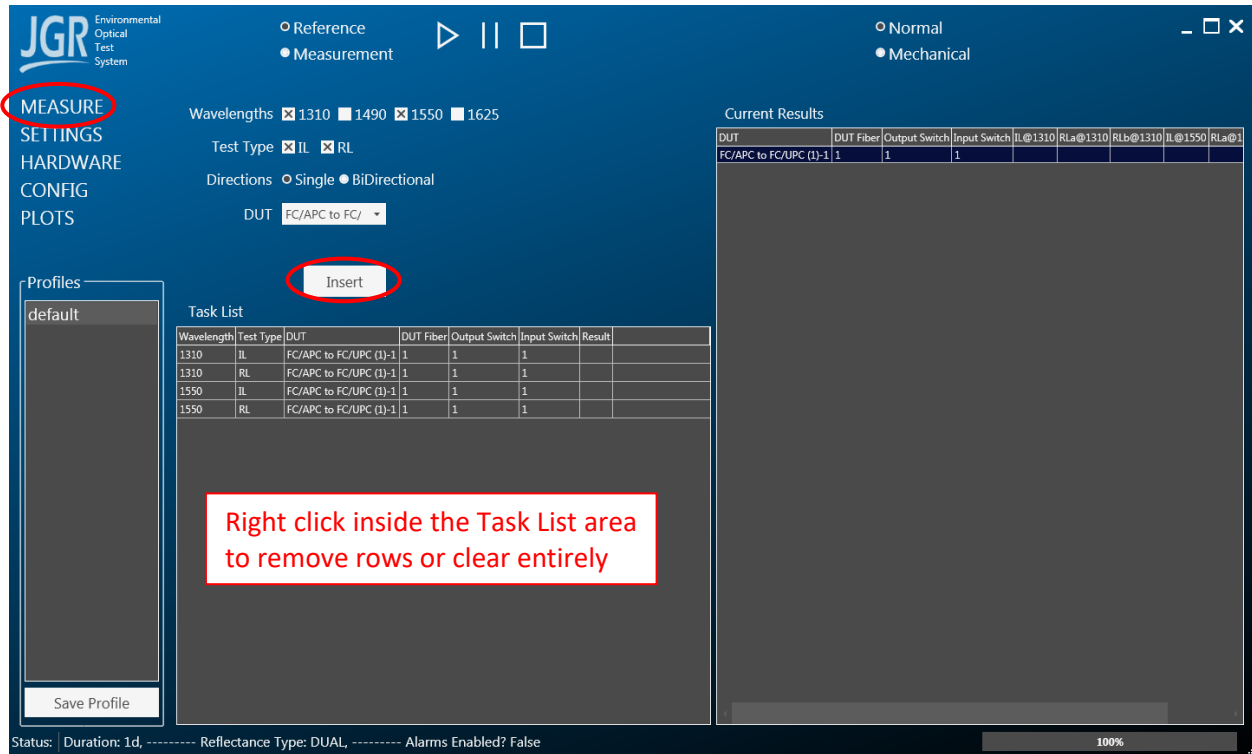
JGR Environmental Optical Test System

Reference
Measurement

Normal
Mechanical

MEASURE
SETTINGS
HARDWARE
CONFIG
PLOTS

Wavelengths ☒ 1310 ☐ 1490 ☒ 1550 ☐ 1625

Test Type ☒ IL ☒ RL

Directions Single BiDirectional

DUT FC/APC to FC/

Insert

Profiles
default

Save Profile

Task List

| Wavelength | Test Type | DUT | DUT Fiber | Output Switch | Input Switch | Result |
|---|---|---|---|---|---|---|
| 1310 | IL | FC/APC to FC/UPC (1)-1 | 1 | 1 | 1 | |
| 1310 | RL | FC/APC to FC/UPC (1)-1 | 1 | 1 | 1 | |
| 1550 | IL | FC/APC to FC/UPC (1)-1 | 1 | 1 | 1 | |
| 1550 | RL | FC/APC to FC/UPC (1)-1 | 1 | 1 | 1 | |

Right click inside the Task List area to remove rows or clear entirely

Current Results

| DUT | DUT Fiber | Output Switch | Input Switch | IL@1310 | RLa@1310 | RLb@1310 | IL@1550 | RLa@1 |
|---|---|---|---|---|---|---|---|---|
| FC/APC to FC/UPC (1)-1 | 1 | 1 | 1 | | | | | |

Status: Duration: 1d, --------- Reflectance Type: DUAL, --------- Alarms Enabled? False

100%